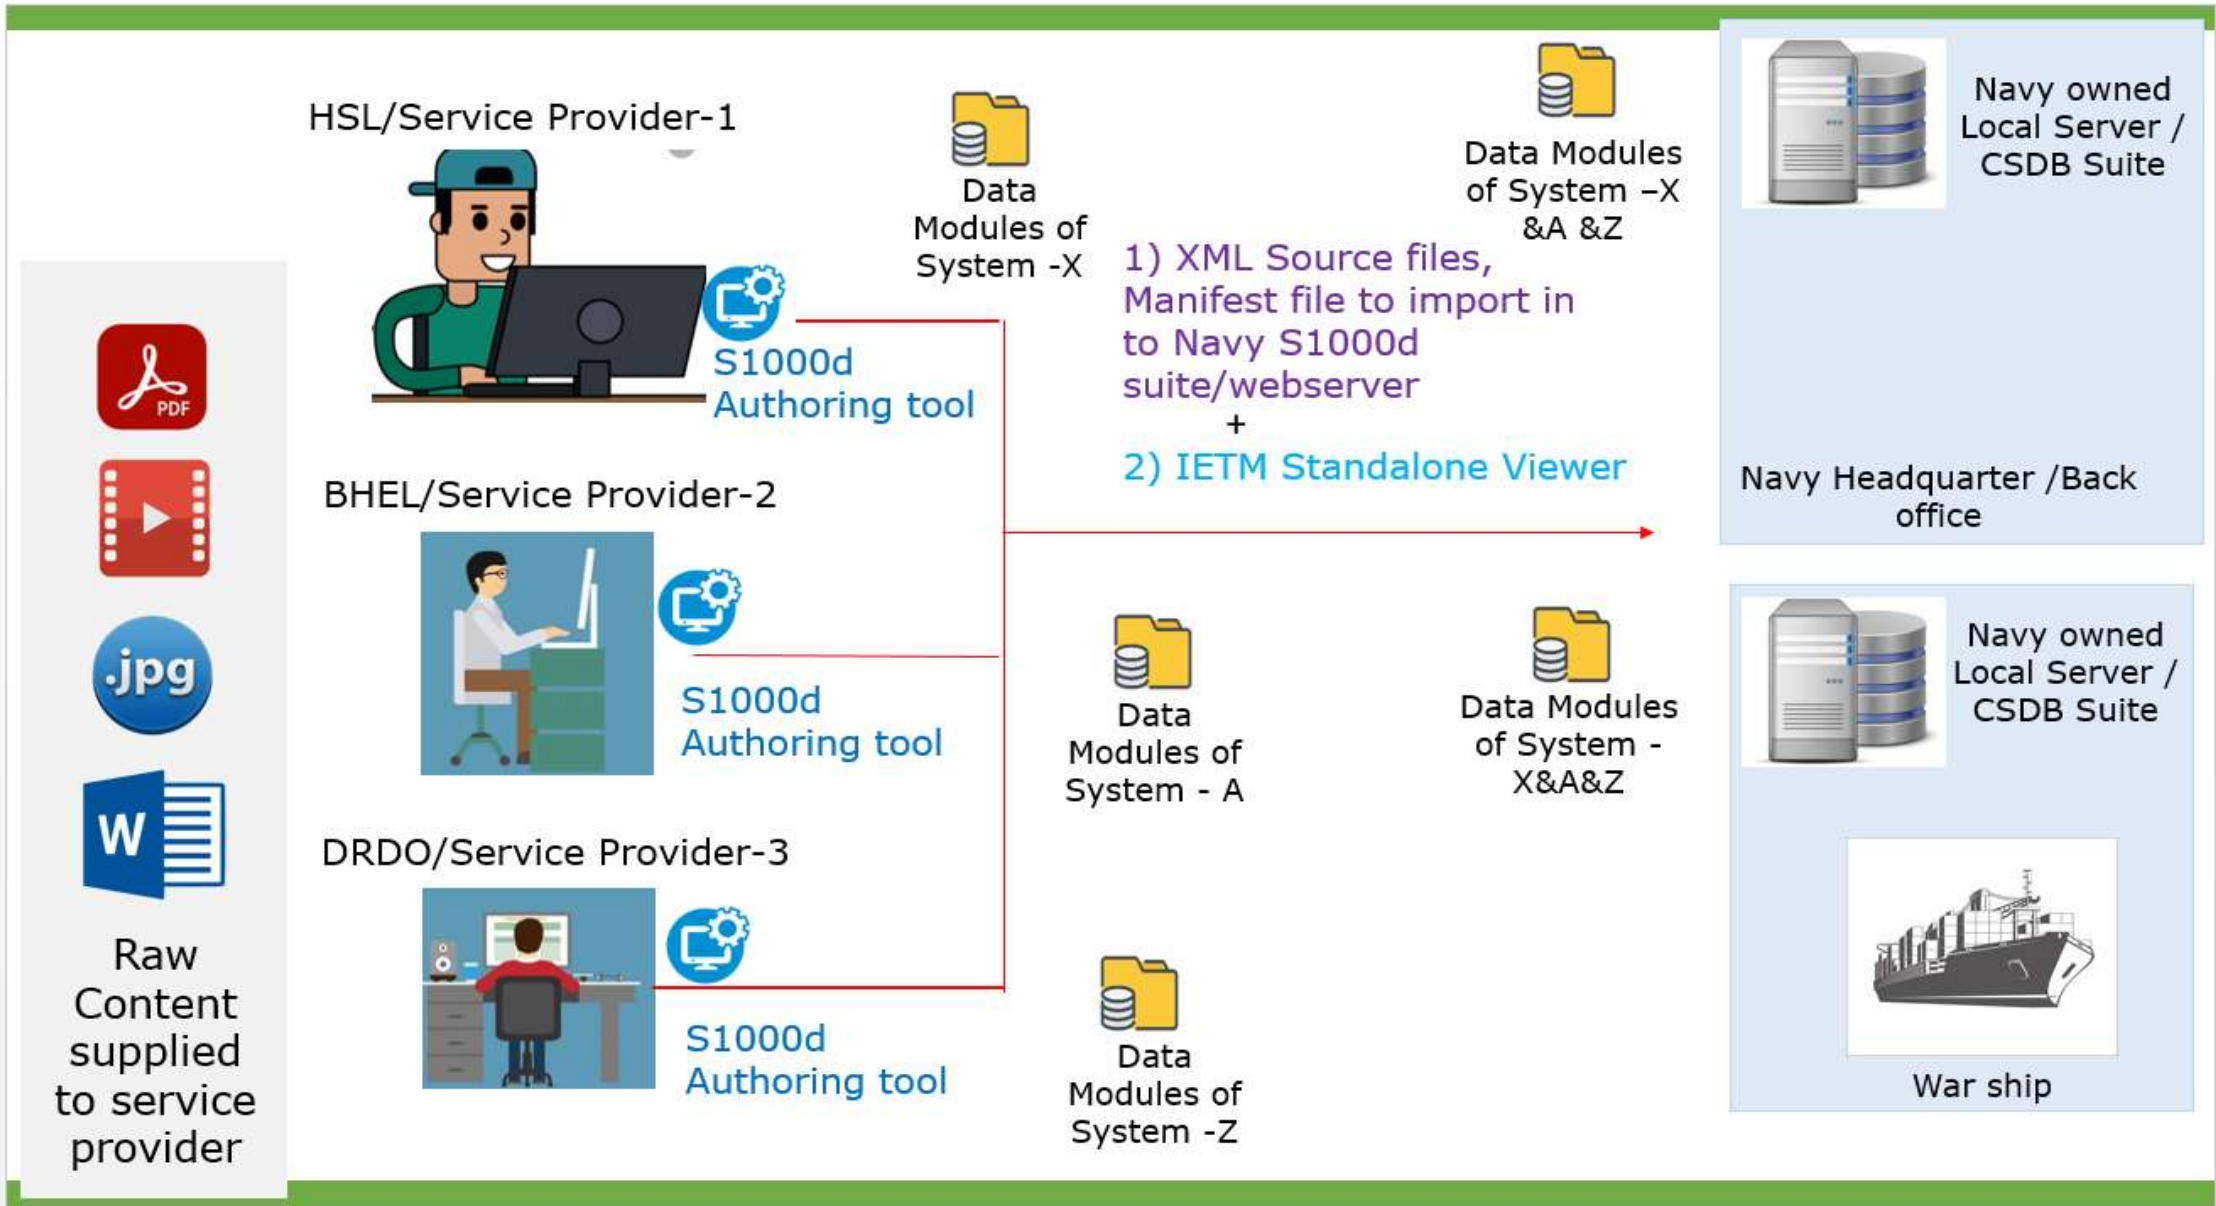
PDF

.jpg

W

Raw Content supplied to service provider

HSL/Service Provider-1

S1000d Authoring tool

BHEL/Service Provider-2

S1000d Authoring tool

DRDO/Service Provider-3

S1000d Authoring tool

Data Modules of System -X

Data Modules of System - A

Data Modules of System -Z

Data Modules of System –X &A &Z

1) XML Source files, Manifest file to import in to Navy S1000d suite/webserver
+
2) IETM Standalone Viewer

Data Modules of System - X&A&Z

Navy owned Local Server / CSDB Suite

Navy Headquarter /Back office

Navy owned Local Server / CSDB Suite

War ship